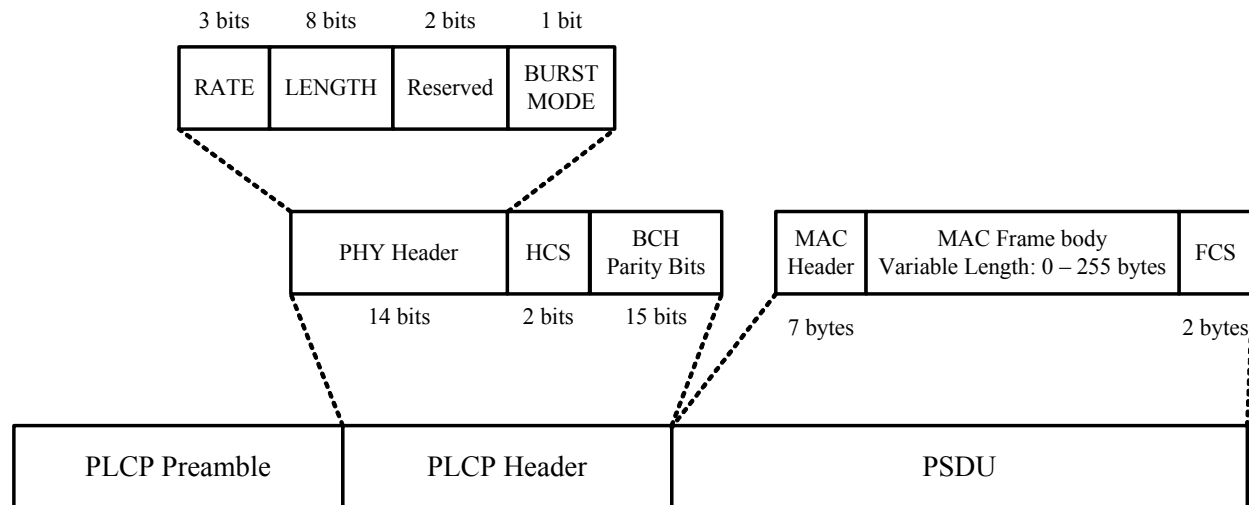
| 3 bits | 8 bits | 2 bits | 1 bit |
|---|---|---|---|
| RATE | LENGTH | Reserved | BURST MODE |

| PHY Header | HCS | BCH Parity Bits |
|---|---|---|
| 14 bits | 2 bits | 15 bits |

| MAC Header | MAC Frame body Variable Length: 0 – 255 bytes | FCS |
|---|---|---|
| 7 bytes | | 2 bytes |

| PLCP Preamble | PLCP Header | PSDU |
|---|---|---|